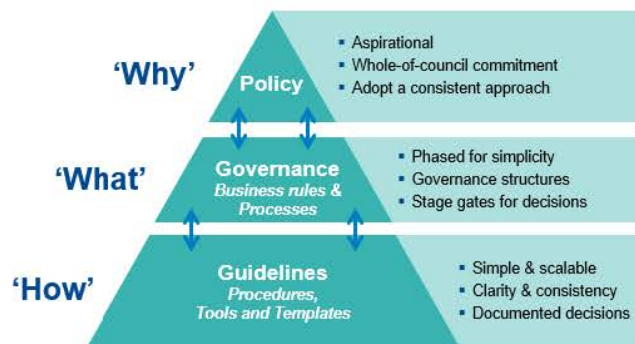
'Why'

Policy

- Aspirational
- Whole-of-council commitment
- Adopt a consistent approach

'What'

Governance
Business rules & Processes

- Phased for simplicity
- Governance structures
- Stage gates for decisions

'How'

Guidelines
Procedures, Tools and Templates

- Simple & scalable
- Clarity & consistency
- Documented decisions